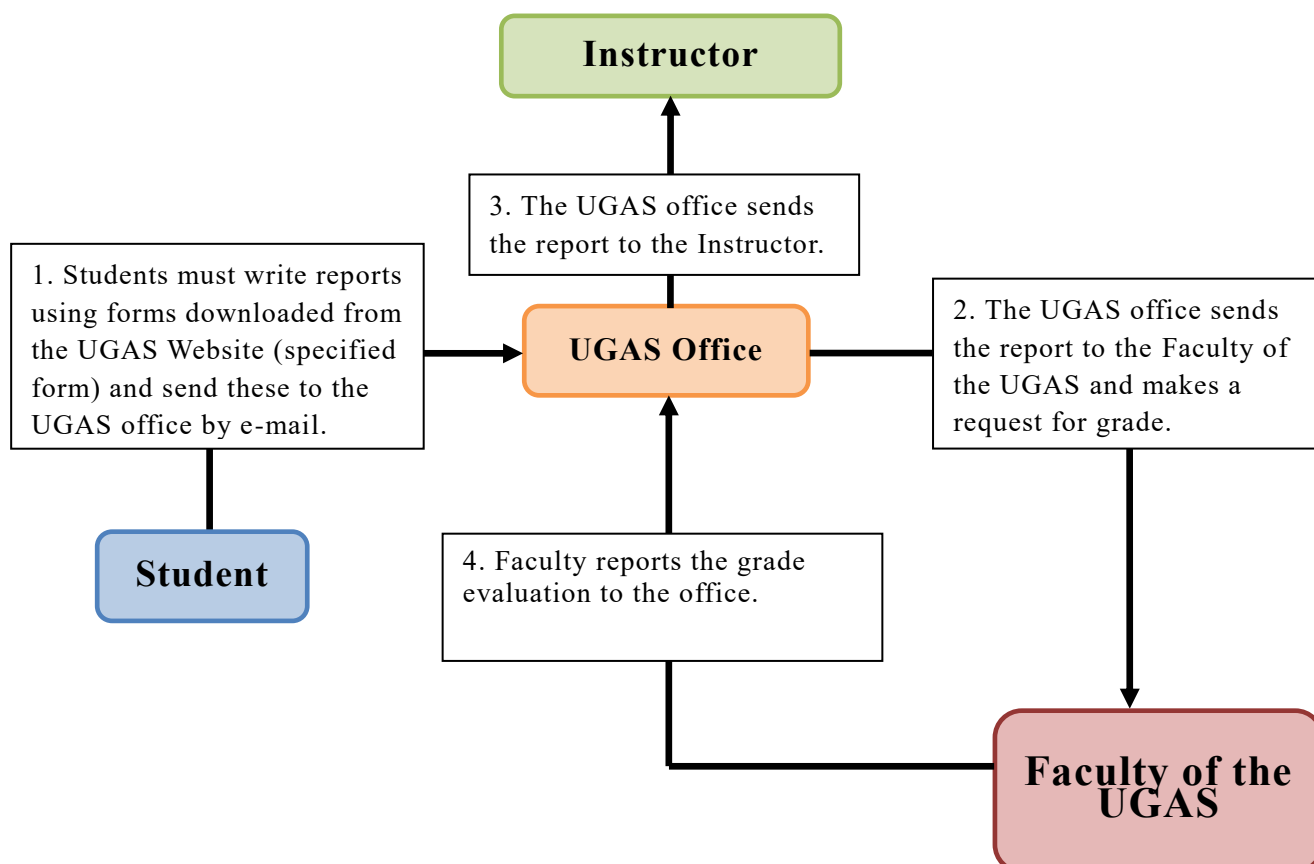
Instructor

3. The UGAS office sends the report to the Instructor.

1. Students must write reports using forms downloaded from the UGAS Website (specified form) and send these to the UGAS office by e-mail.

UGAS Office

2. The UGAS office sends the report to the Faculty of the UGAS and makes a request for grade.

Student

4. Faculty reports the grade evaluation to the office.

Faculty of the UGAS